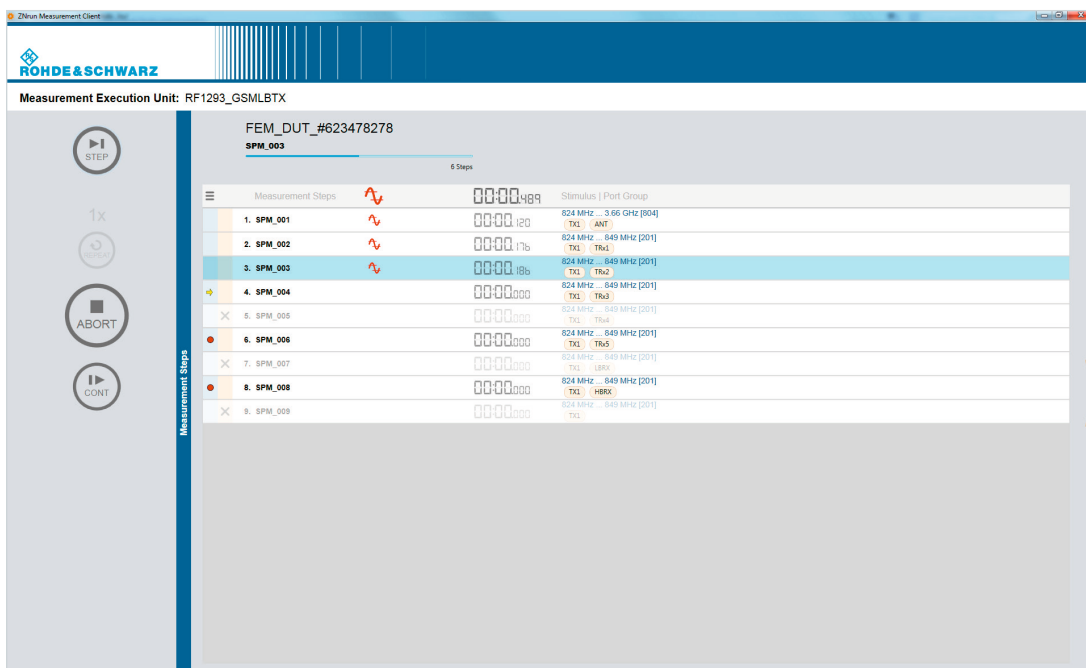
ZNrun Measurement Client

ROHDE&SCHWARZ

Measurement Execution Unit: RF1293_GSMLBTX

STEP

1x

REPEAT

ABORT

CONT

Measurement Steps

FEM_DUT_#623478278

SPM_003

6 Steps

| | Measurement Steps | | 00:00.489 | Stimulus \| Port Group |
|---|---|---|---|---|
| | 1. SPM_001 | | 00:00.120 | 824 MHz ... 3.66 GHz [804] TX1 ANT |
| | 2. SPM_002 | | 00:00.176 | 824 MHz ... 849 MHz [201] TX1 TRx1 |
| | 3. SPM_003 | | 00:00.186 | 824 MHz ... 849 MHz [201] TX1 TRx2 |
| | 4. SPM_004 | | 00:00.000 | 824 MHz ... 849 MHz [201] TX1 TRx3 |
| × | 5. SPM_005 | | 00:00.000 | 824 MHz ... 849 MHz [201] TX1 TRx4 |
| | 6. SPM_006 | | 00:00.000 | 824 MHz ... 849 MHz [201] TX1 TRx5 |
| × | 7. SPM_007 | | 00:00.000 | 824 MHz ... 849 MHz [201] TX1 LBRX |
| | 8. SPM_008 | | 00:00.000 | 824 MHz ... 849 MHz [201] TX1 HBRX |
| × | 9. SPM_009 | | 00:00.000 | 824 MHz ... 849 MHz [201] TX1 |